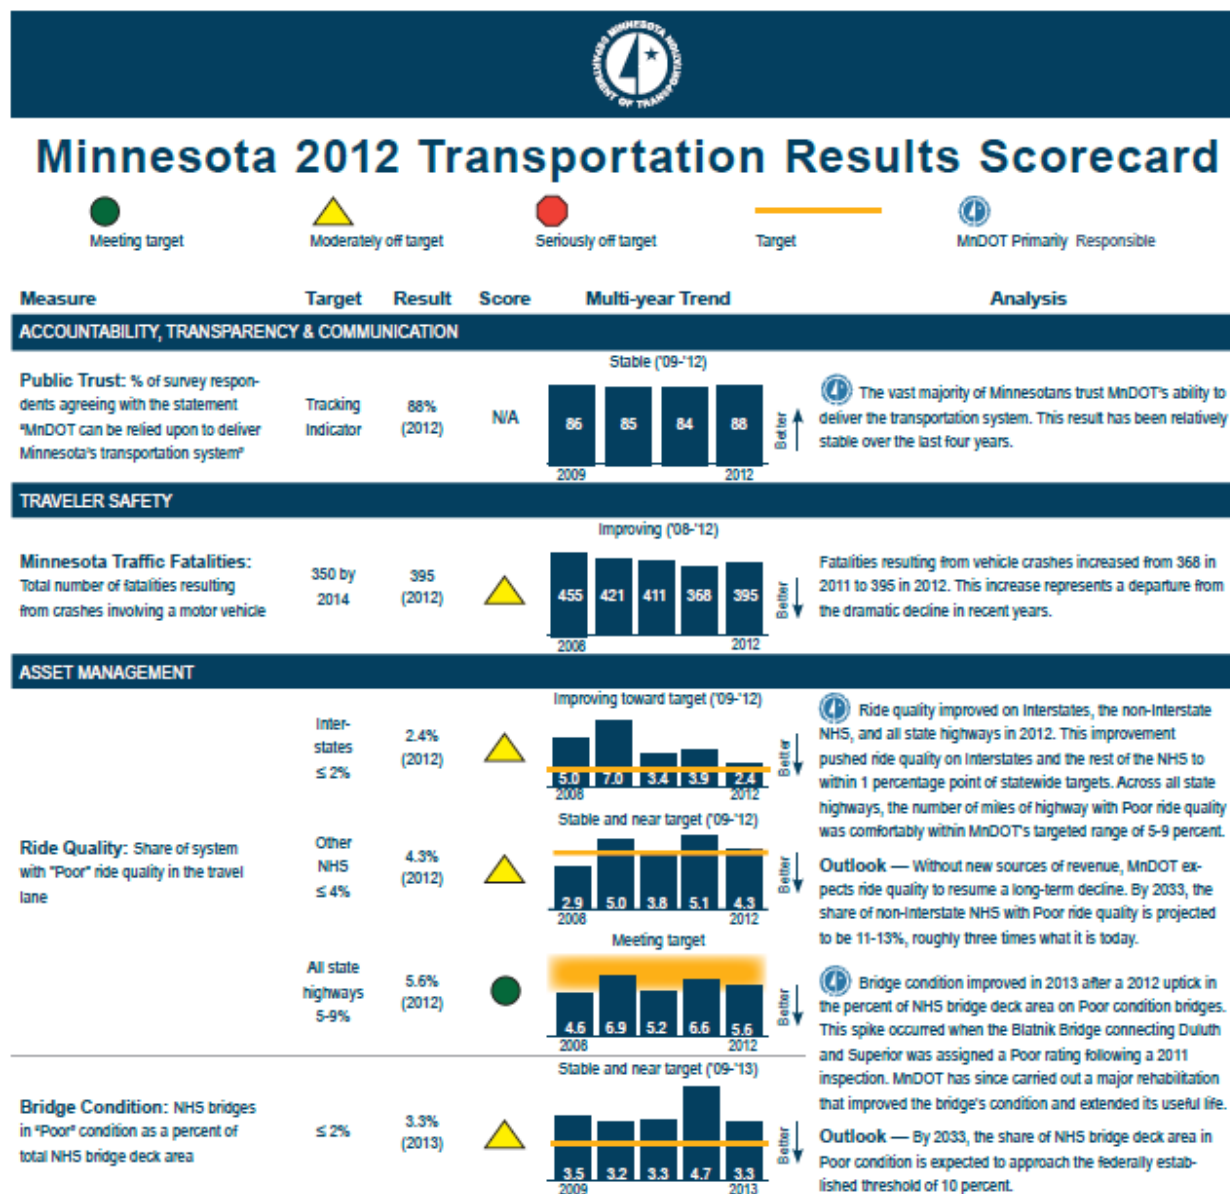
MINNESOTA DEPARTMENT OF TRANSPORTATION

Minnesota 2012 Transportation Results Scorecard

Meeting target

Moderately off target

Seriously off target

Target

MnDOT Primarily Responsible

| Measure | Target | Result | Score | Multi-year Trend | Analysis |
|---|---|---|---|---|---|
| **ACCOUNTABILITY, TRANSPARENCY & COMMUNICATION** | | | | | |
| Public Trust: % of survey respondents agreeing with the statement "MnDOT can be relied upon to deliver Minnesota's transportation system" | Tracking Indicator | 88% (2012) | N/A | Stable ('09-'12) 86, 85, 84, 88; 2009, 2012; Better | The vast majority of Minnesotans trust MnDOT's ability to deliver the transportation system. This result has been relatively stable over the last four years. |
| **TRAVELER SAFETY** | | | | | |
| Minnesota Traffic Fatalities: Total number of fatalities resulting from crashes involving a motor vehicle | 350 by 2014 | 395 (2012) | | Improving ('08-'12) 455, 421, 411, 368, 395; 2008, 2012; Better | Fatalities resulting from vehicle crashes increased from 368 in 2011 to 395 in 2012. This increase represents a departure from the dramatic decline in recent years. |
| **ASSET MANAGEMENT** | | | | | |
| Ride Quality: Share of system with "Poor" ride quality in the travel lane | Interstates ≤ 2% | 2.4% (2012) | | Improving toward target ('09-'12) 5.0, 7.0, 3.4, 3.9, 2.4; 2008, 2012; Better | Ride quality improved on Interstates, the non-Interstate NHS, and all state highways in 2012. This improvement pushed ride quality on Interstates and the rest of the NHS to within 1 percentage point of statewide targets. Across all state highways, the number of miles of highway with Poor ride quality was comfortably within MnDOT's targeted range of 5-9 percent. |
| | Other NHS ≤ 4% | 4.3% (2012) | | Stable and near target ('09-'12) 2.9, 5.0, 3.8, 5.1, 4.3; 2008, 2012; Better | Outlook — Without new sources of revenue, MnDOT expects ride quality to resume a long-term decline. By 2033, the share of non-Interstate NHS with Poor ride quality is projected to be 11-13%, roughly three times what it is today. |
| | All state highways 5-9% | 5.6% (2012) | | Meeting target 4.6, 6.9, 5.2, 6.6, 5.6; 2008, 2012; Better | Bridge condition improved in 2013 after a 2012 uptick in the percent of NHS bridge deck area on Poor condition bridges. This spike occurred when the Blatnik Bridge connecting Duluth and Superior was assigned a Poor rating following a 2011 inspection. MnDOT has since carried out a major rehabilitation that improved the bridge's condition and extended its useful life. |
| Bridge Condition: NHS bridges in "Poor" condition as a percent of total NHS bridge deck area | ≤ 2% | 3.3% (2013) | | Stable and near target ('09-'13) 3.5, 3.2, 3.3, 4.7, 3.3; 2009, 2013; Better | Outlook — By 2033, the share of NHS bridge deck area in Poor condition is expected to approach the federally established threshold of 10 percent. |